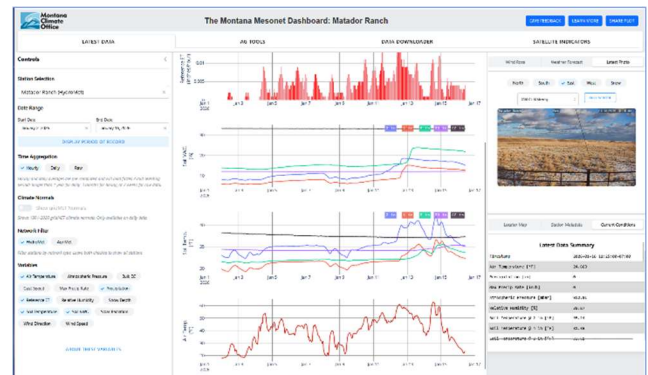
Montana Climate Office

The Montana Mesonet Dashboard: Matador Ranch

GIVE FEEDBACK LEARN MORE SHARE PLOT

LATEST DATA AG TOOLS DATA DOWNLOADER SATELLITE INDICATORS

Controls

Station Selection

Matador Ranch (mjcmatdr)

Date Range

Start Date End Date

SIGN IN PERIOD OF RECORD

Time Aggregation

Hourly Daily Raw

Climate Normals

Network Filter

Mesonet AgriMet

Variables

Air Temperature Atmospheric Pressure Bulk EC

Gust Speed Max Precip Rate Precipitation

Reference ET Relative Humidity Snow Depth

Soil Temperature Soil VWC Solar Radiation

Wind Direction Wind Speed

Wind Rose Weather Forecast Latest Photo

North South East West Snow

Latest Map Station Metadata Current Conditions

Latest Data Summary

Air Temperature [°F]

Relative Humidity [%]

Atmospheric Pressure [mbar]

Jan 1 2026 Jan 3 Jan 5 Jan 7 Jan 9 Jan 11 Jan 13 Jan 15 Jan 17